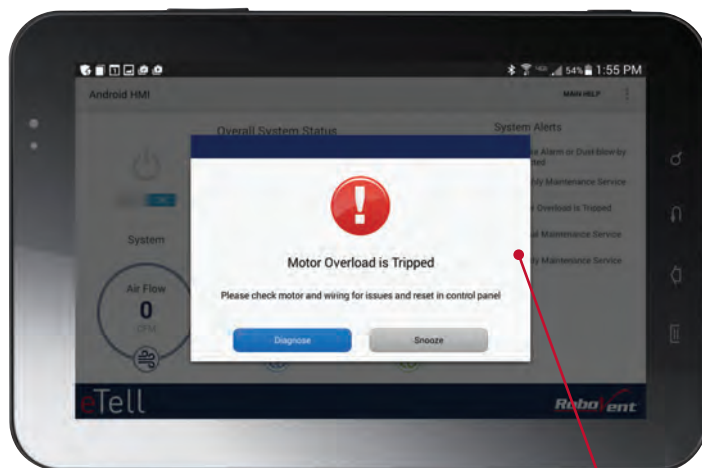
54% 1:55 PM

Android HMI

MAIN HELP

Overall System Status

System Alerts

Alarm or Dust blow-by ...ted

...ly Maintenance Service

...Overload is Tripped

...al Maintenance Service

...ly Maintenance Service

ON

System

Air Flow

0

CFM

Motor Overload is Tripped

Please check motor and wiring for issues and reset in control panel

Diagnose

Snooze

eTell

RoboVent